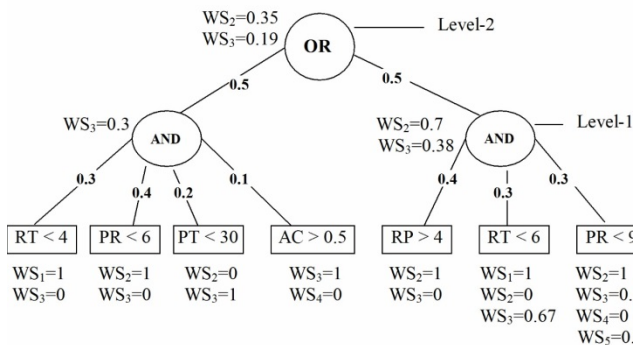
$WS_2=0.35$
$WS_3=0.19$

OR

Level-2

0.5

0.5

$WS_3=0.3$

AND

$WS_2=0.7$
$WS_3=0.38$

AND

Level-1

0.3

0.4

0.2

0.1

0.4

0.3

0.3

RT < 4

PR < 6

PT < 30

AC > 0.5

RP > 4

RT < 6

PR < 9 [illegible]

$WS_1=1$
$WS_3=0$

$WS_2=1$
$WS_3=0$

$WS_2=0$
$WS_3=1$

$WS_3=1$
$WS_4=0$

$WS_2=1$
$WS_3=0$

$WS_1=1$
$WS_2=0$
$WS_3=0.67$

$WS_2=1$
$WS_3=0.$ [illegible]
$WS_4=0$
$WS_5=0.$ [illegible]